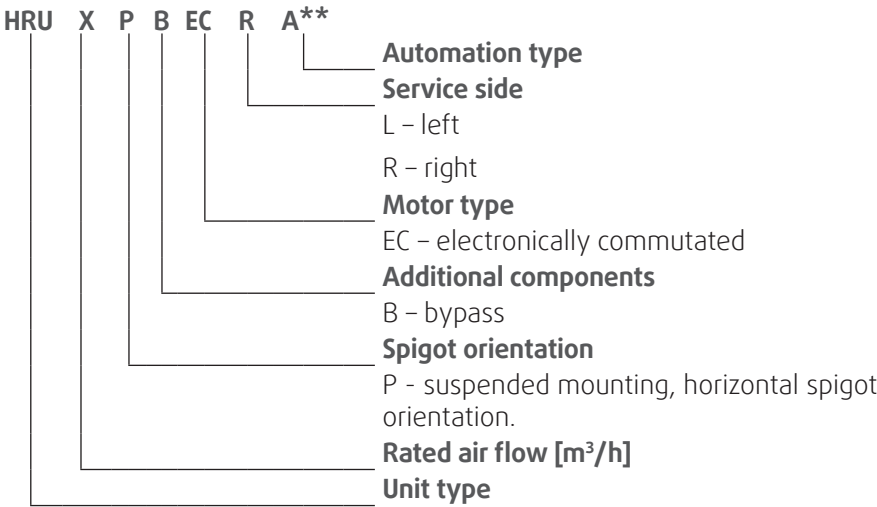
HRU X P B EC R A**

Automation type

Service side

L – left

R – right

Motor type

EC – electronically commutated

Additional components

B – bypass

Spigot orientation

P - suspended mounting, horizontal spigot orientation.

Rated air flow [$m^3/h$]

Unit type